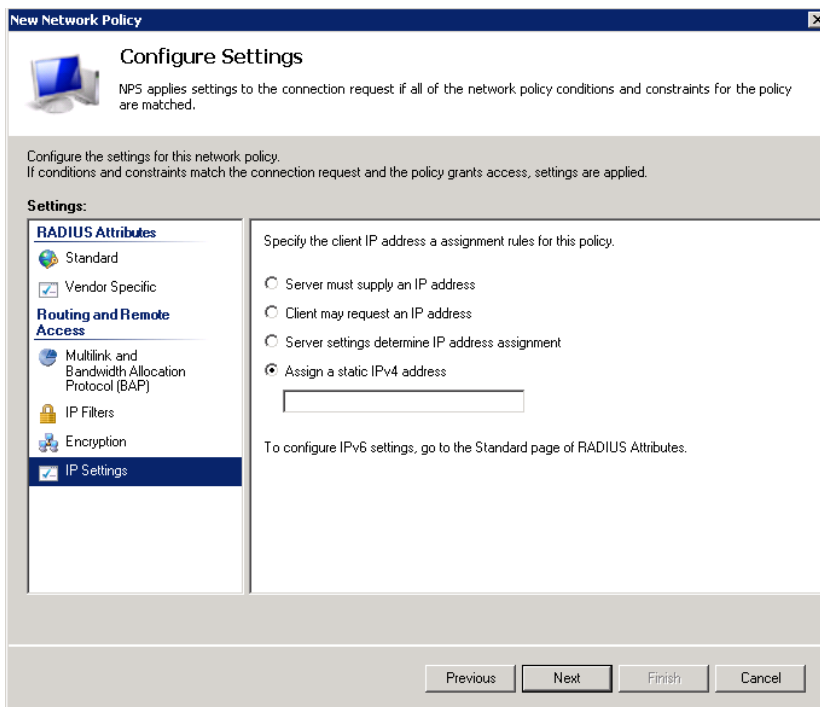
New Network Policy

Configure Settings

NPS applies settings to the connection request if all of the network policy conditions and constraints for the policy are matched.

Configure the settings for this network policy.
If conditions and constraints match the connection request and the policy grants access, settings are applied.

Settings:

RADIUS Attributes
Standard
Vendor Specific
Routing and Remote Access
Multilink and Bandwidth Allocation Protocol (BAP)
IP Filters
Encryption
IP Settings

Specify the client IP address a assignment rules for this policy.

Server must supply an IP address
Client may request an IP address
Server settings determine IP address assignment
Assign a static IPv4 address

To configure IPv6 settings, go to the Standard page of RADIUS Attributes.

Previous
Next
Finish
Cancel